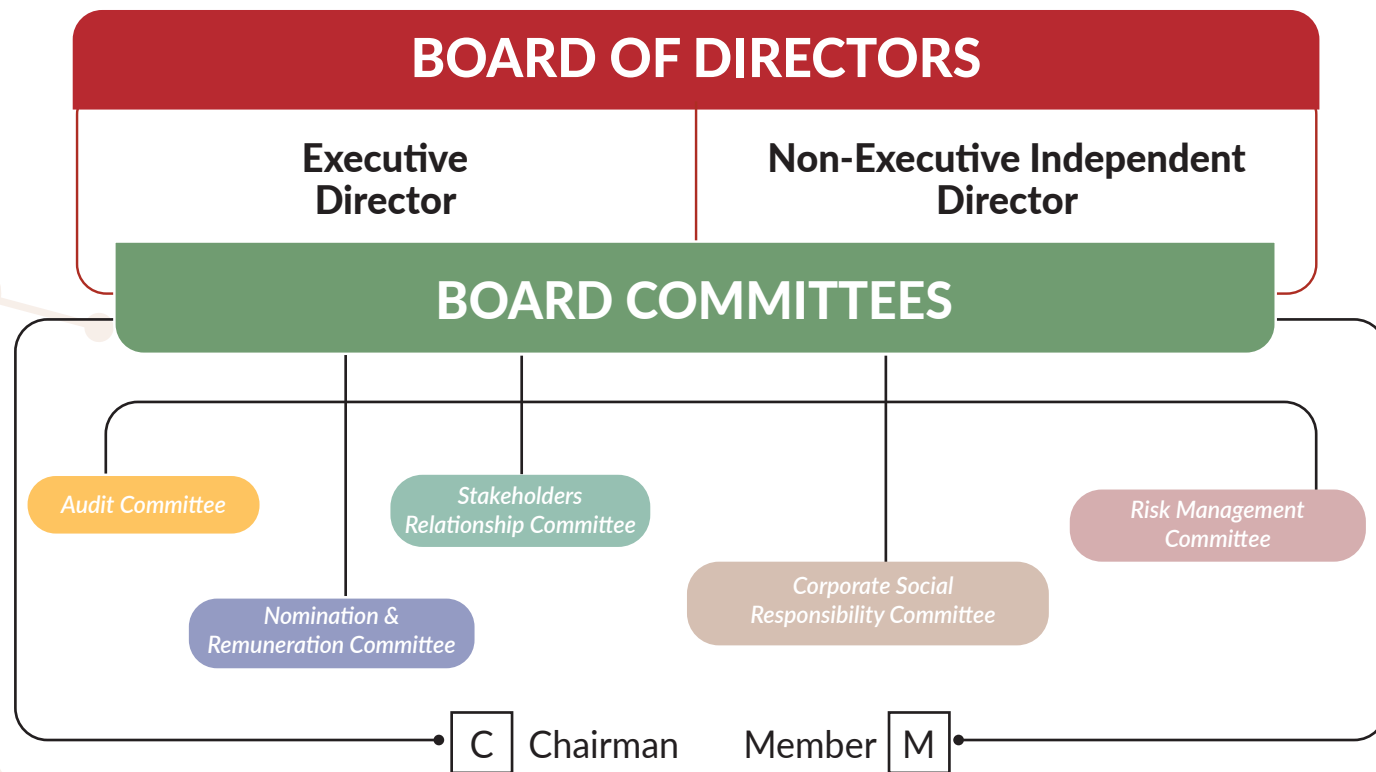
BOARD OF DIRECTORS

Executive Director

Non-Executive Independent Director

BOARD COMMITTEES

Audit Committee

Stakeholders Relationship Committee

Risk Management Committee

Corporate Social Responsibility Committee

Nomination & Remuneration Committee

C Chairman

Member M